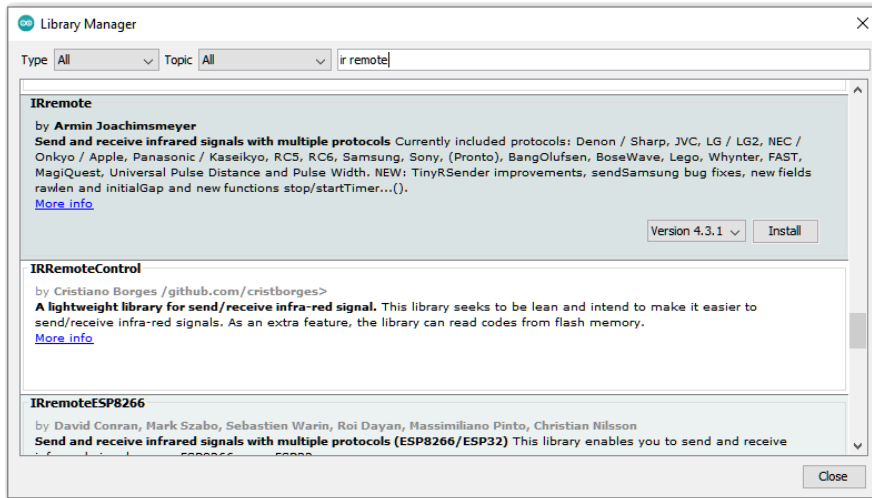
Library Manager

Type All Topic All ir remote

IRremote

by Armin Joachimsmeyer
Send and receive infrared signals with multiple protocols Currently included protocols: Denon / Sharp, JVC, LG / LG2, NEC / Onkyo / Apple, Panasonic / Kaseikyo, RC5, RC6, Samsung, Sony, (Pronto), BangOlufsen, BoseWave, Lego, Whynter, FAST, MagiQuest, Universal Pulse Distance and Pulse Width. NEW: TinyRSender improvements, sendSamsung bug fixes, new fields rawlen and initialGap and new functions stop/startTimer...().
More info

Version 4.3.1 Install

IRRemoteControl

by Cristiano Borges /github.com/cristborges>
A lightweight library for send/receive infra-red signal. This library seeks to be lean and intend to make it easier to send/receive infra-red signals. As an extra feature, the library can read codes from flash memory.
More info

IRremoteESP8266

by David Conran, Mark Szabo, Sebastien Warin, Roi Dayan, Massimiliano Pinto, Christian Nilsson
Send and receive infrared signals with multiple protocols (ESP8266/ESP32) This library enables you to send and receive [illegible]

Close